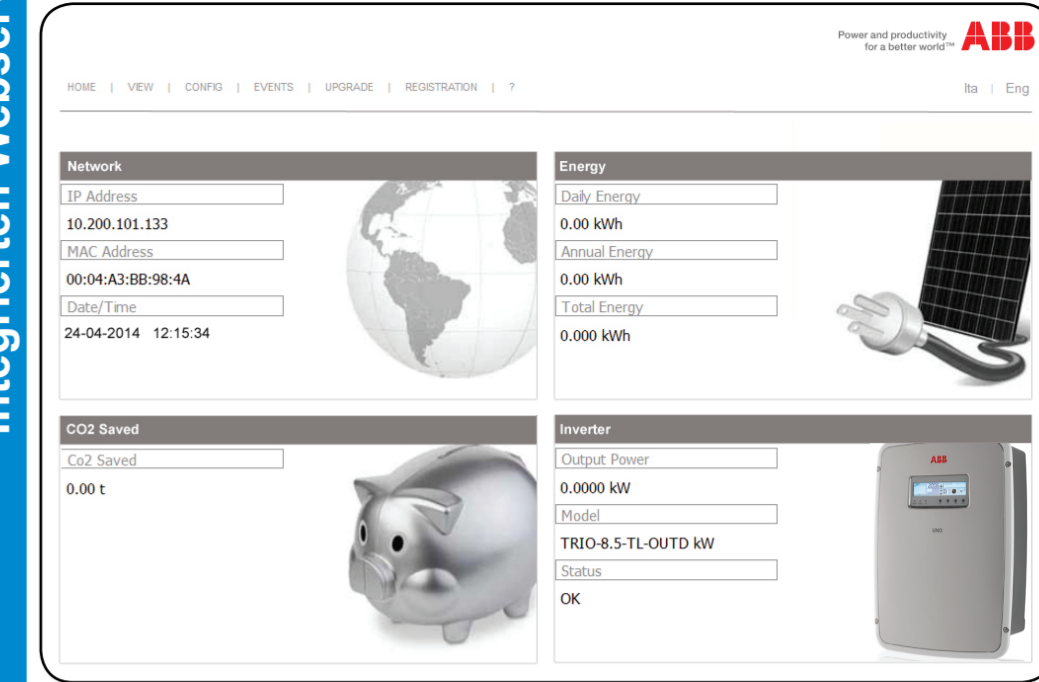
Integrierter Webser

Power and productivity for a better world™ ABB

HOME | VIEW | CONFIG | EVENTS | UPGRADE | REGISTRATION | ?

Ita | Eng

Network

IP Address

10.200.101.133

MAC Address

00:04:A3:BB:98:4A

Date/Time

24-04-2014 12:15:34

Energy

Daily Energy

0.00 kWh

Annual Energy

0.00 kWh

Total Energy

0.000 kWh

CO2 Saved

Co2 Saved

0.00 t

Inverter

Output Power

0.0000 kW

Model

TRIO-8.5-TL-OUTD kW

Status

OK

ABB